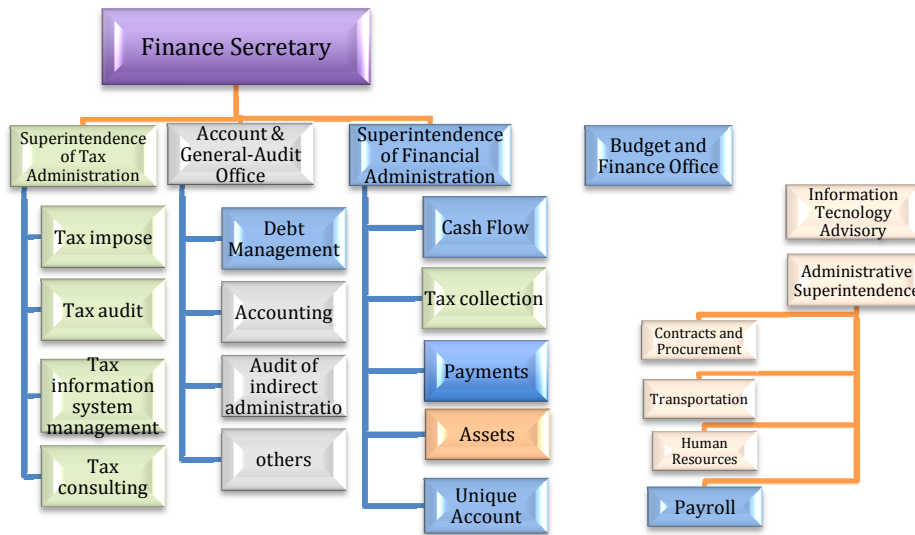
Finance Secretary

Superintendence of Tax Administration

Tax impose

Tax audit

Tax information system management

Tax consulting

Account & General-Audit Office

Debt Management

Accounting

Audit of indirect administratio

others

Superintendence of Financial Administration

Cash Flow

Tax collection

Payments

Assets

Unique Account

Budget and Finance Office

Information Tecnology Advisory

Administrative Superintendenc

Contracts and Procurement

Transportation

Human Resources

Payroll